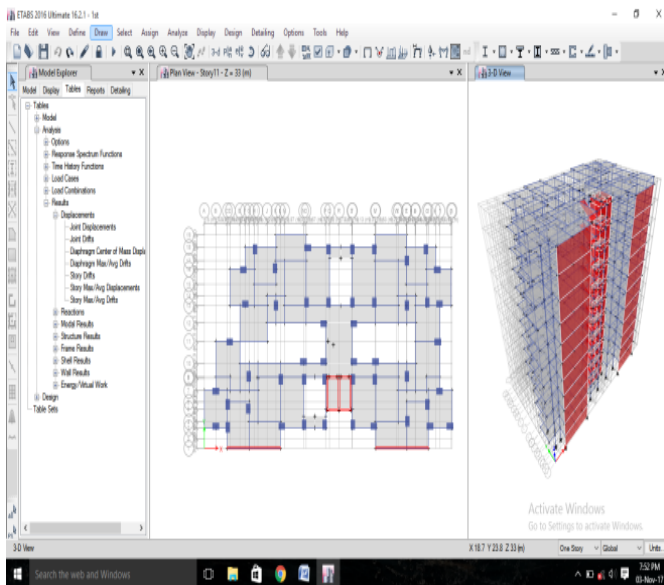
ETABS 2016 Ultimate 16.2.1 - 1st

File Edit View Define Draw Select Assign Analyze Display Design Detailing Options Tools Help

Model Explorer
Model Display Tables Reports Detailing

Tables
Model
Analysis
Options
Response Spectrum Functions
Time History Functions
Load Cases
Load Combinations
Results
Displacements
Joint Displacements
Joint Drifts
Diaphragm Center of Mass Displa
Diaphragm Max/Avg Drifts
Story Drifts
Story Max/Avg Displacements
Story Max/Avg Drifts
Reactions
Modal Results
Structure Results
Frame Results
Shell Results
Wall Results
Energy/Virtual Work
Design
Table Sets

Plan View - Story11 - Z = 33 (m)

3-D View

Activate Windows
Go to Settings to activate Windows.

3-D View

X 18.7 Y 23.8 Z 33 (m)

One Story Global Units...

Search the web and Windows

7:52 PM
03-Nov-17